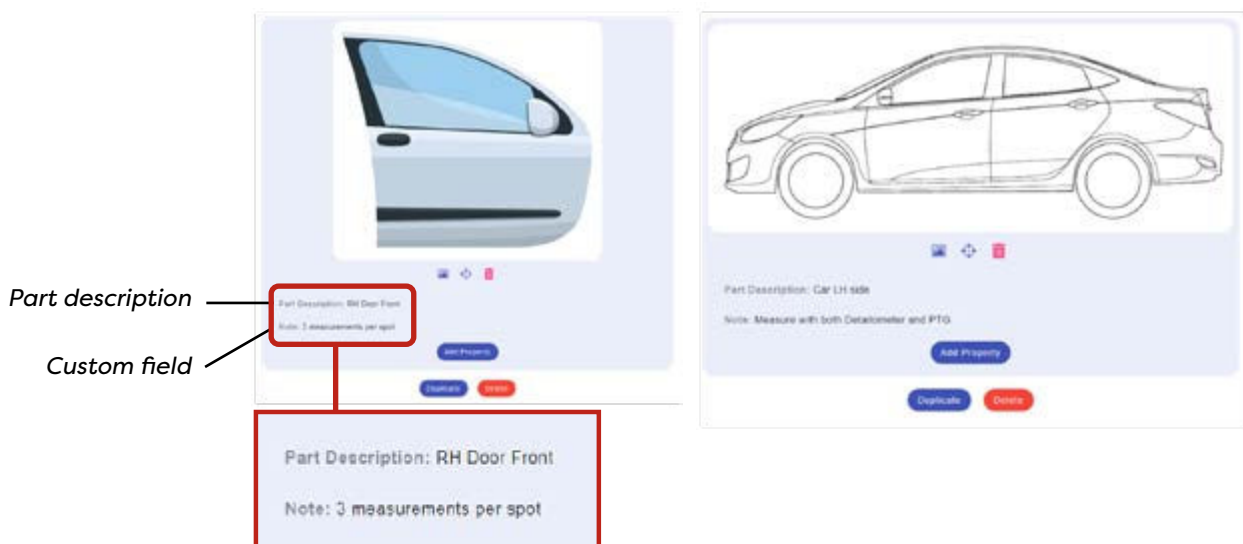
Part description

Custom field

Part Description: RH Door Front

Note: 3 measurements per spot

Add Property

Duplicate Delete

Part Description: RH Door Front

Note: 3 measurements per spot

Part Description: Car LH side

Note: Measure with both Detailometer and PTG

Add Property

Duplicate Delete